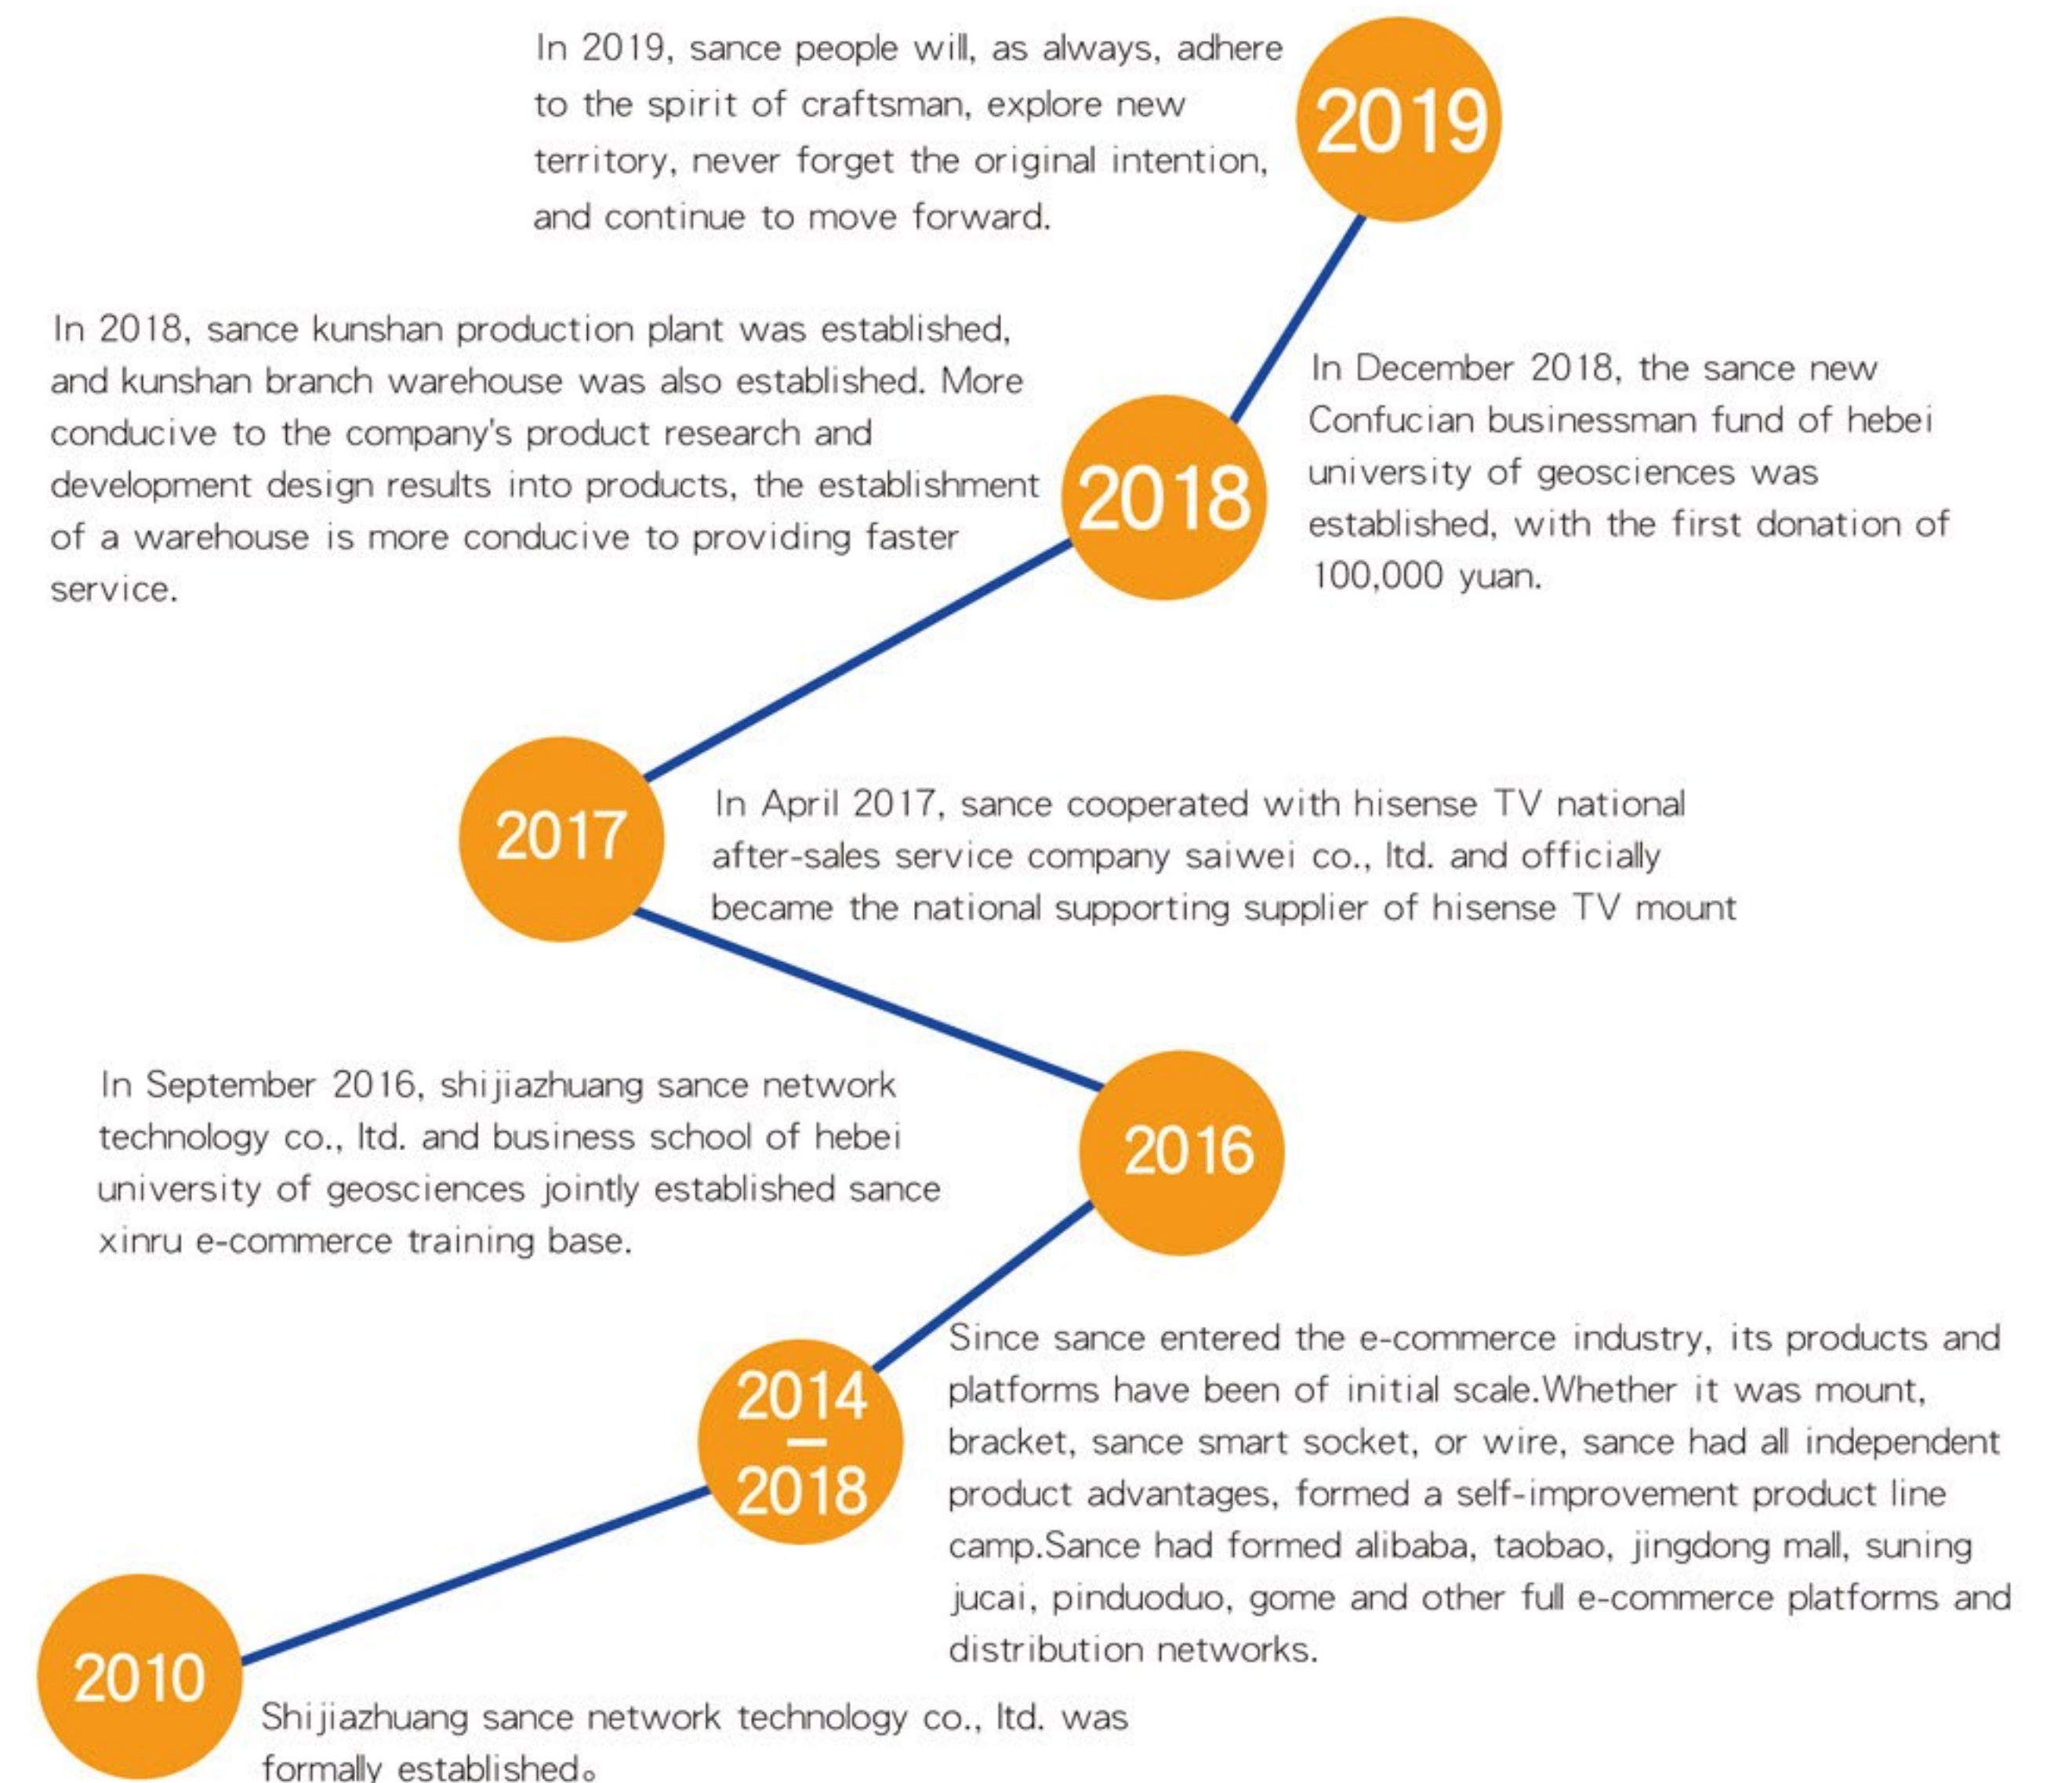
In 2019, sance people will, as always, adhere to the spirit of craftsman, explore new territory, never forget the original intention, and continue to move forward.

2019

In 2018, sance kunshan production plant was established, and kunshan branch warehouse was also established. More conducive to the company's product research and development design results into products, the establishment of a warehouse is more conducive to providing faster service.

2018

In December 2018, the sance new Confucian businessman fund of hebei university of geosciences was established, with the first donation of 100,000 yuan.

2017

In April 2017, sance cooperated with hisense TV national after-sales service company saiwei co., ltd. and officially became the national supporting supplier of hisense TV mount

In September 2016, shijiazhuang sance network technology co., ltd. and business school of hebei university of geosciences jointly established sance xinru e-commerce training base.

2016

2014 — 2018

Since sance entered the e-commerce industry, its products and platforms have been of initial scale.Whether it was mount, bracket, sance smart socket, or wire, sance had all independent product advantages, formed a self-improvement product line camp.Sance had formed alibaba, taobao, jingdong mall, suning jucai, pinduoduo, gome and other full e-commerce platforms and distribution networks.

2010

Shijiazhuang sance network technology co., ltd. was formally established。